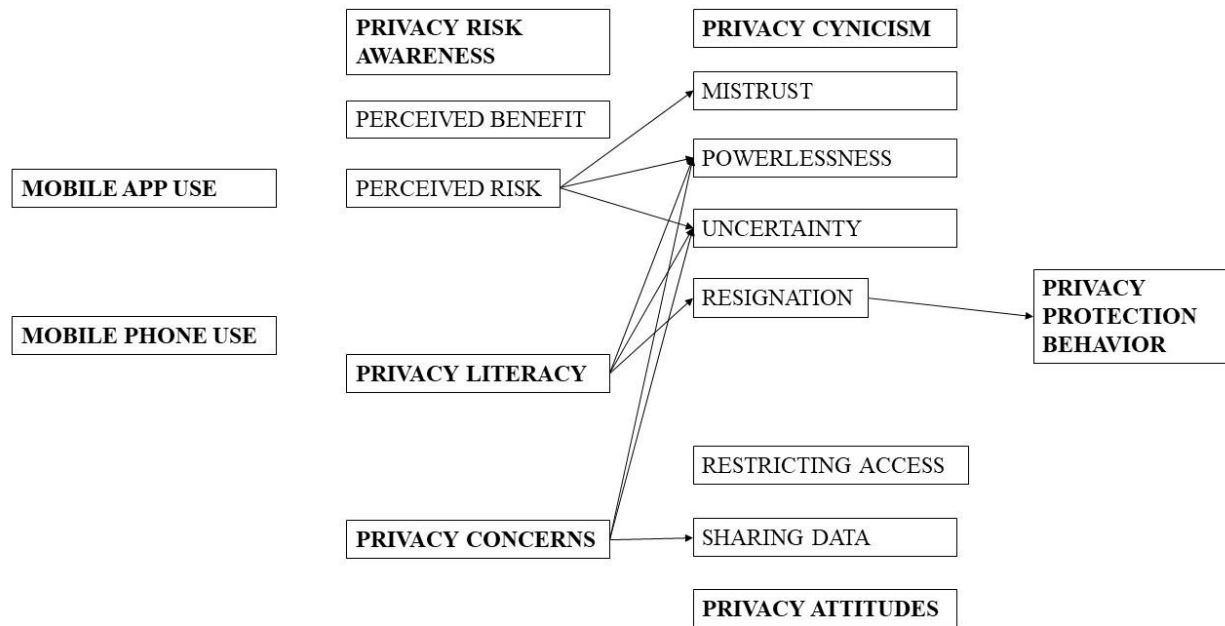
PRIVACY RISK AWARENESS

PERCEIVED BENEFIT

MOBILE APP USE

PERCEIVED RISK

MOBILE PHONE USE

PRIVACY LITERACY

PRIVACY CONCERNS

PRIVACY CYNICISM

MISTRUST

POWERLESSNESS

UNCERTAINTY

RESIGNATION

PRIVACY PROTECTION BEHAVIOR

RESTRICTING ACCESS

SHARING DATA

PRIVACY ATTITUDES